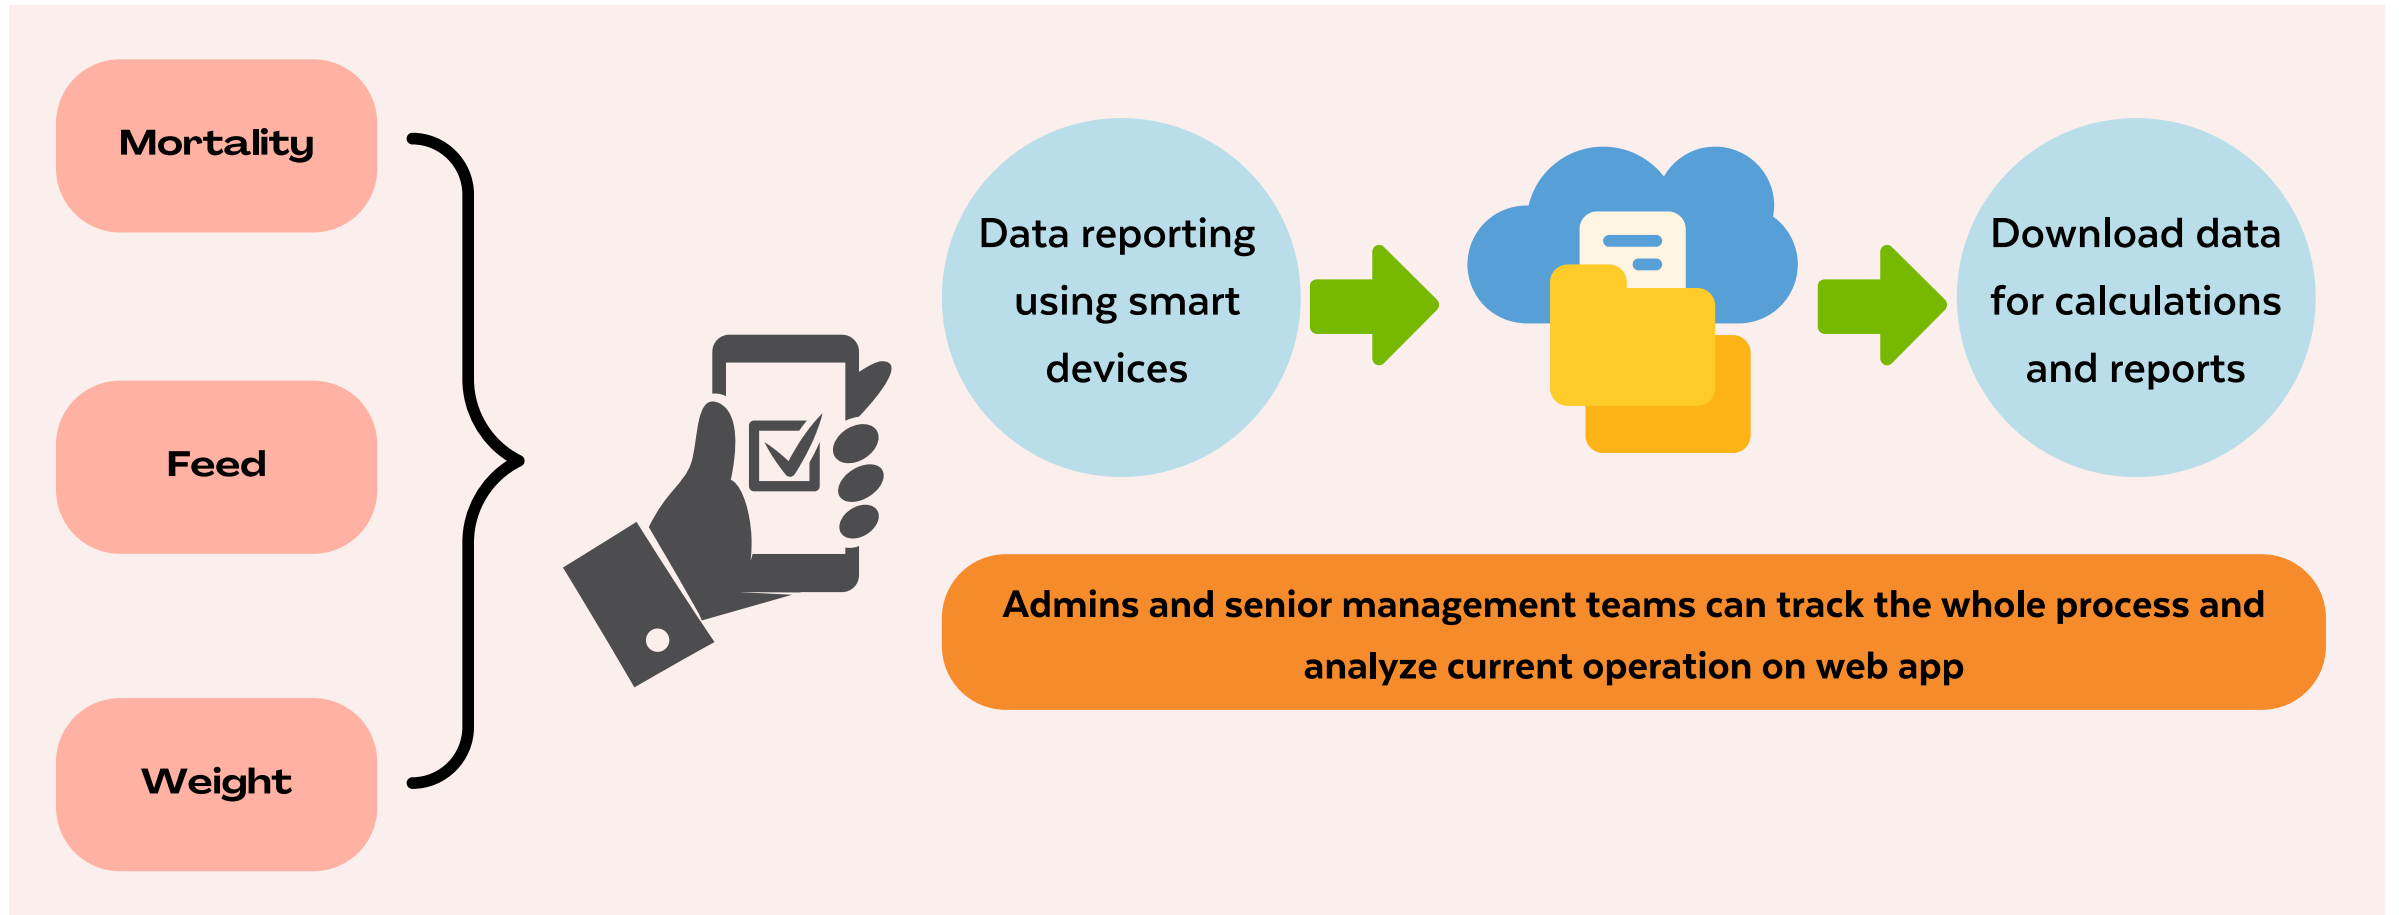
Mortality

Feed

Weight

Data reporting using smart devices

Download data for calculations and reports

Admins and senior management teams can track the whole process and analyze current operation on web app